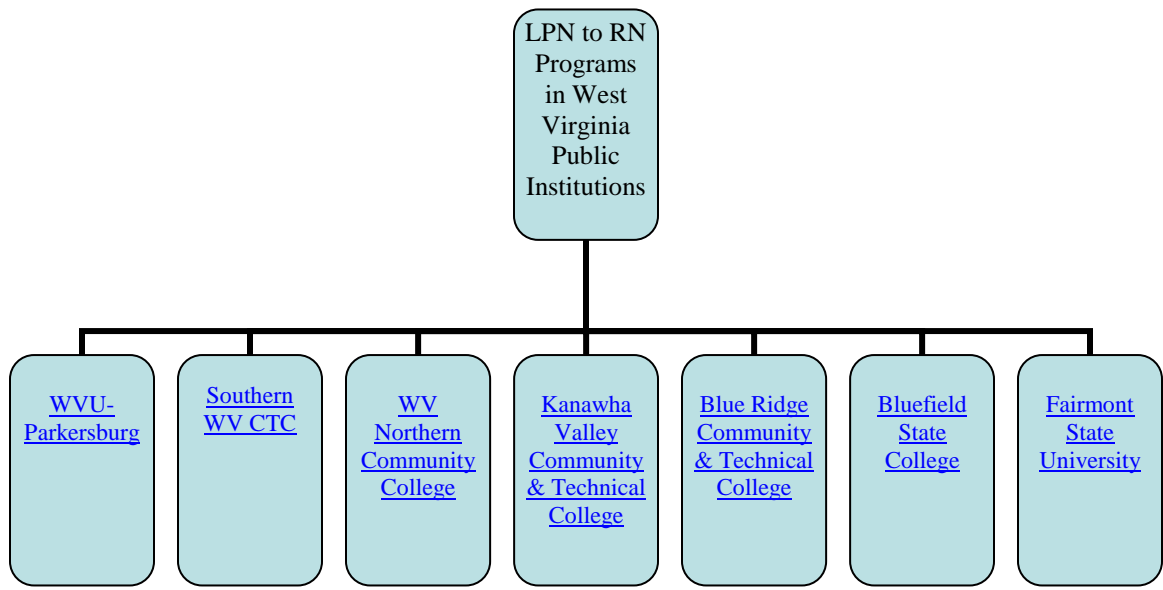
LPN to RN Programs in West Virginia Public Institutions

WVU-Parkersburg

Southern WV CTC

WV Northern Community College

Kanawha Valley Community & Technical College

Blue Ridge Community & Technical College

Bluefield State College

Fairmont State University